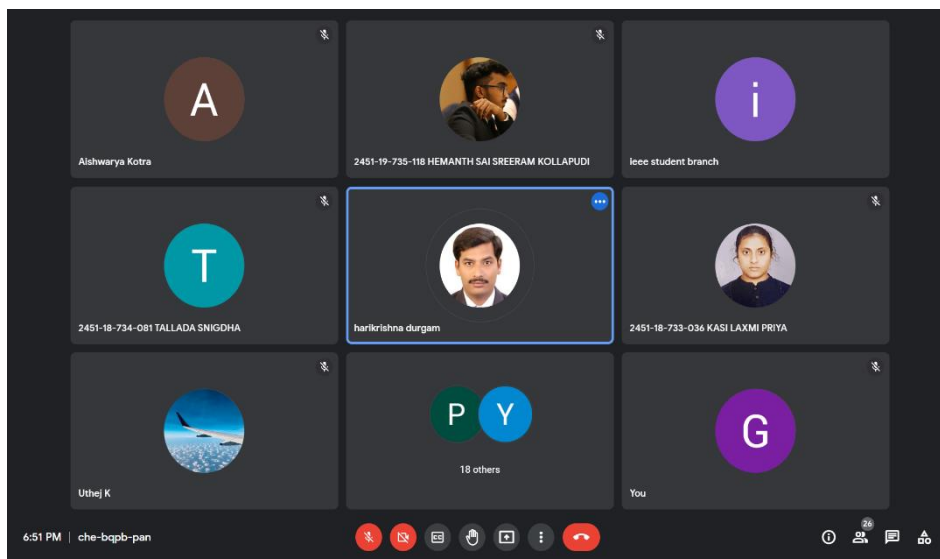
A

Aishwarya Kotra

2451-19-735-118 HEMANTH SAI SREERAM KOLLAPUDI

i

Ieee student branch

T

2451-18-734-081 TALLADA SNIGDHA

harikrishna durgam

2451-18-733-036 KASI LAXMI PRIYA

Uthej K

P Y

18 others

G

You

6:51 PM | che-bqpb-pan

26